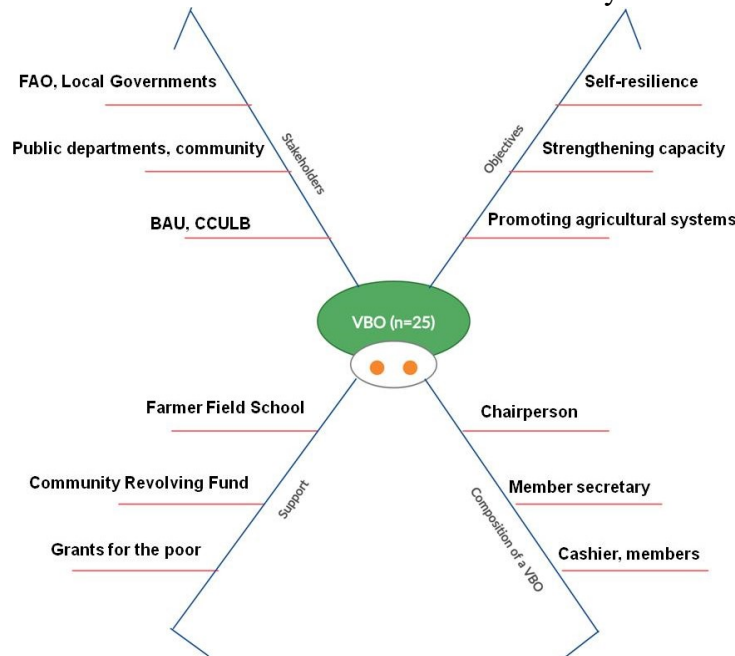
FAO, Local Governments

Public departments, community

BAU, CCULB

Stakeholders

Objectives

Self-resilience

Strengthening capacity

Promoting agricultural systems

VBO (n=25)

Farmer Field School

Community Revolving Fund

Grants for the poor

Support

Composition of a VBO

Chairperson

Member secretary

Cashier, members